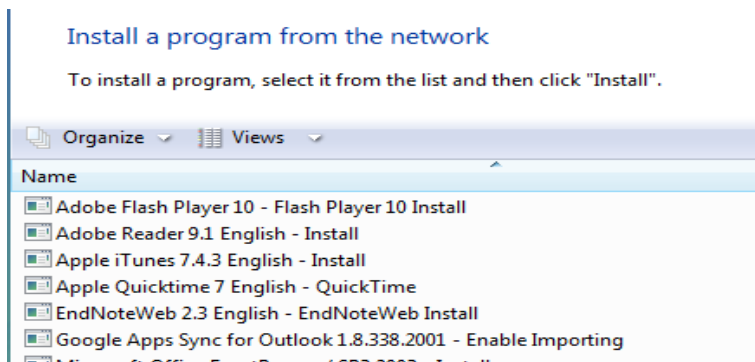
Install a program from the network

To install a program, select it from the list and then click "Install".

Organize Views

Name

Adobe Flash Player 10 - Flash Player 10 Install
Adobe Reader 9.1 English - Install
Apple iTunes 7.4.3 English - Install
Apple Quicktime 7 English - QuickTime
EndNoteWeb 2.3 English - EndNoteWeb Install
Google Apps Sync for Outlook 1.8.338.2001 - Enable Importing
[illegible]